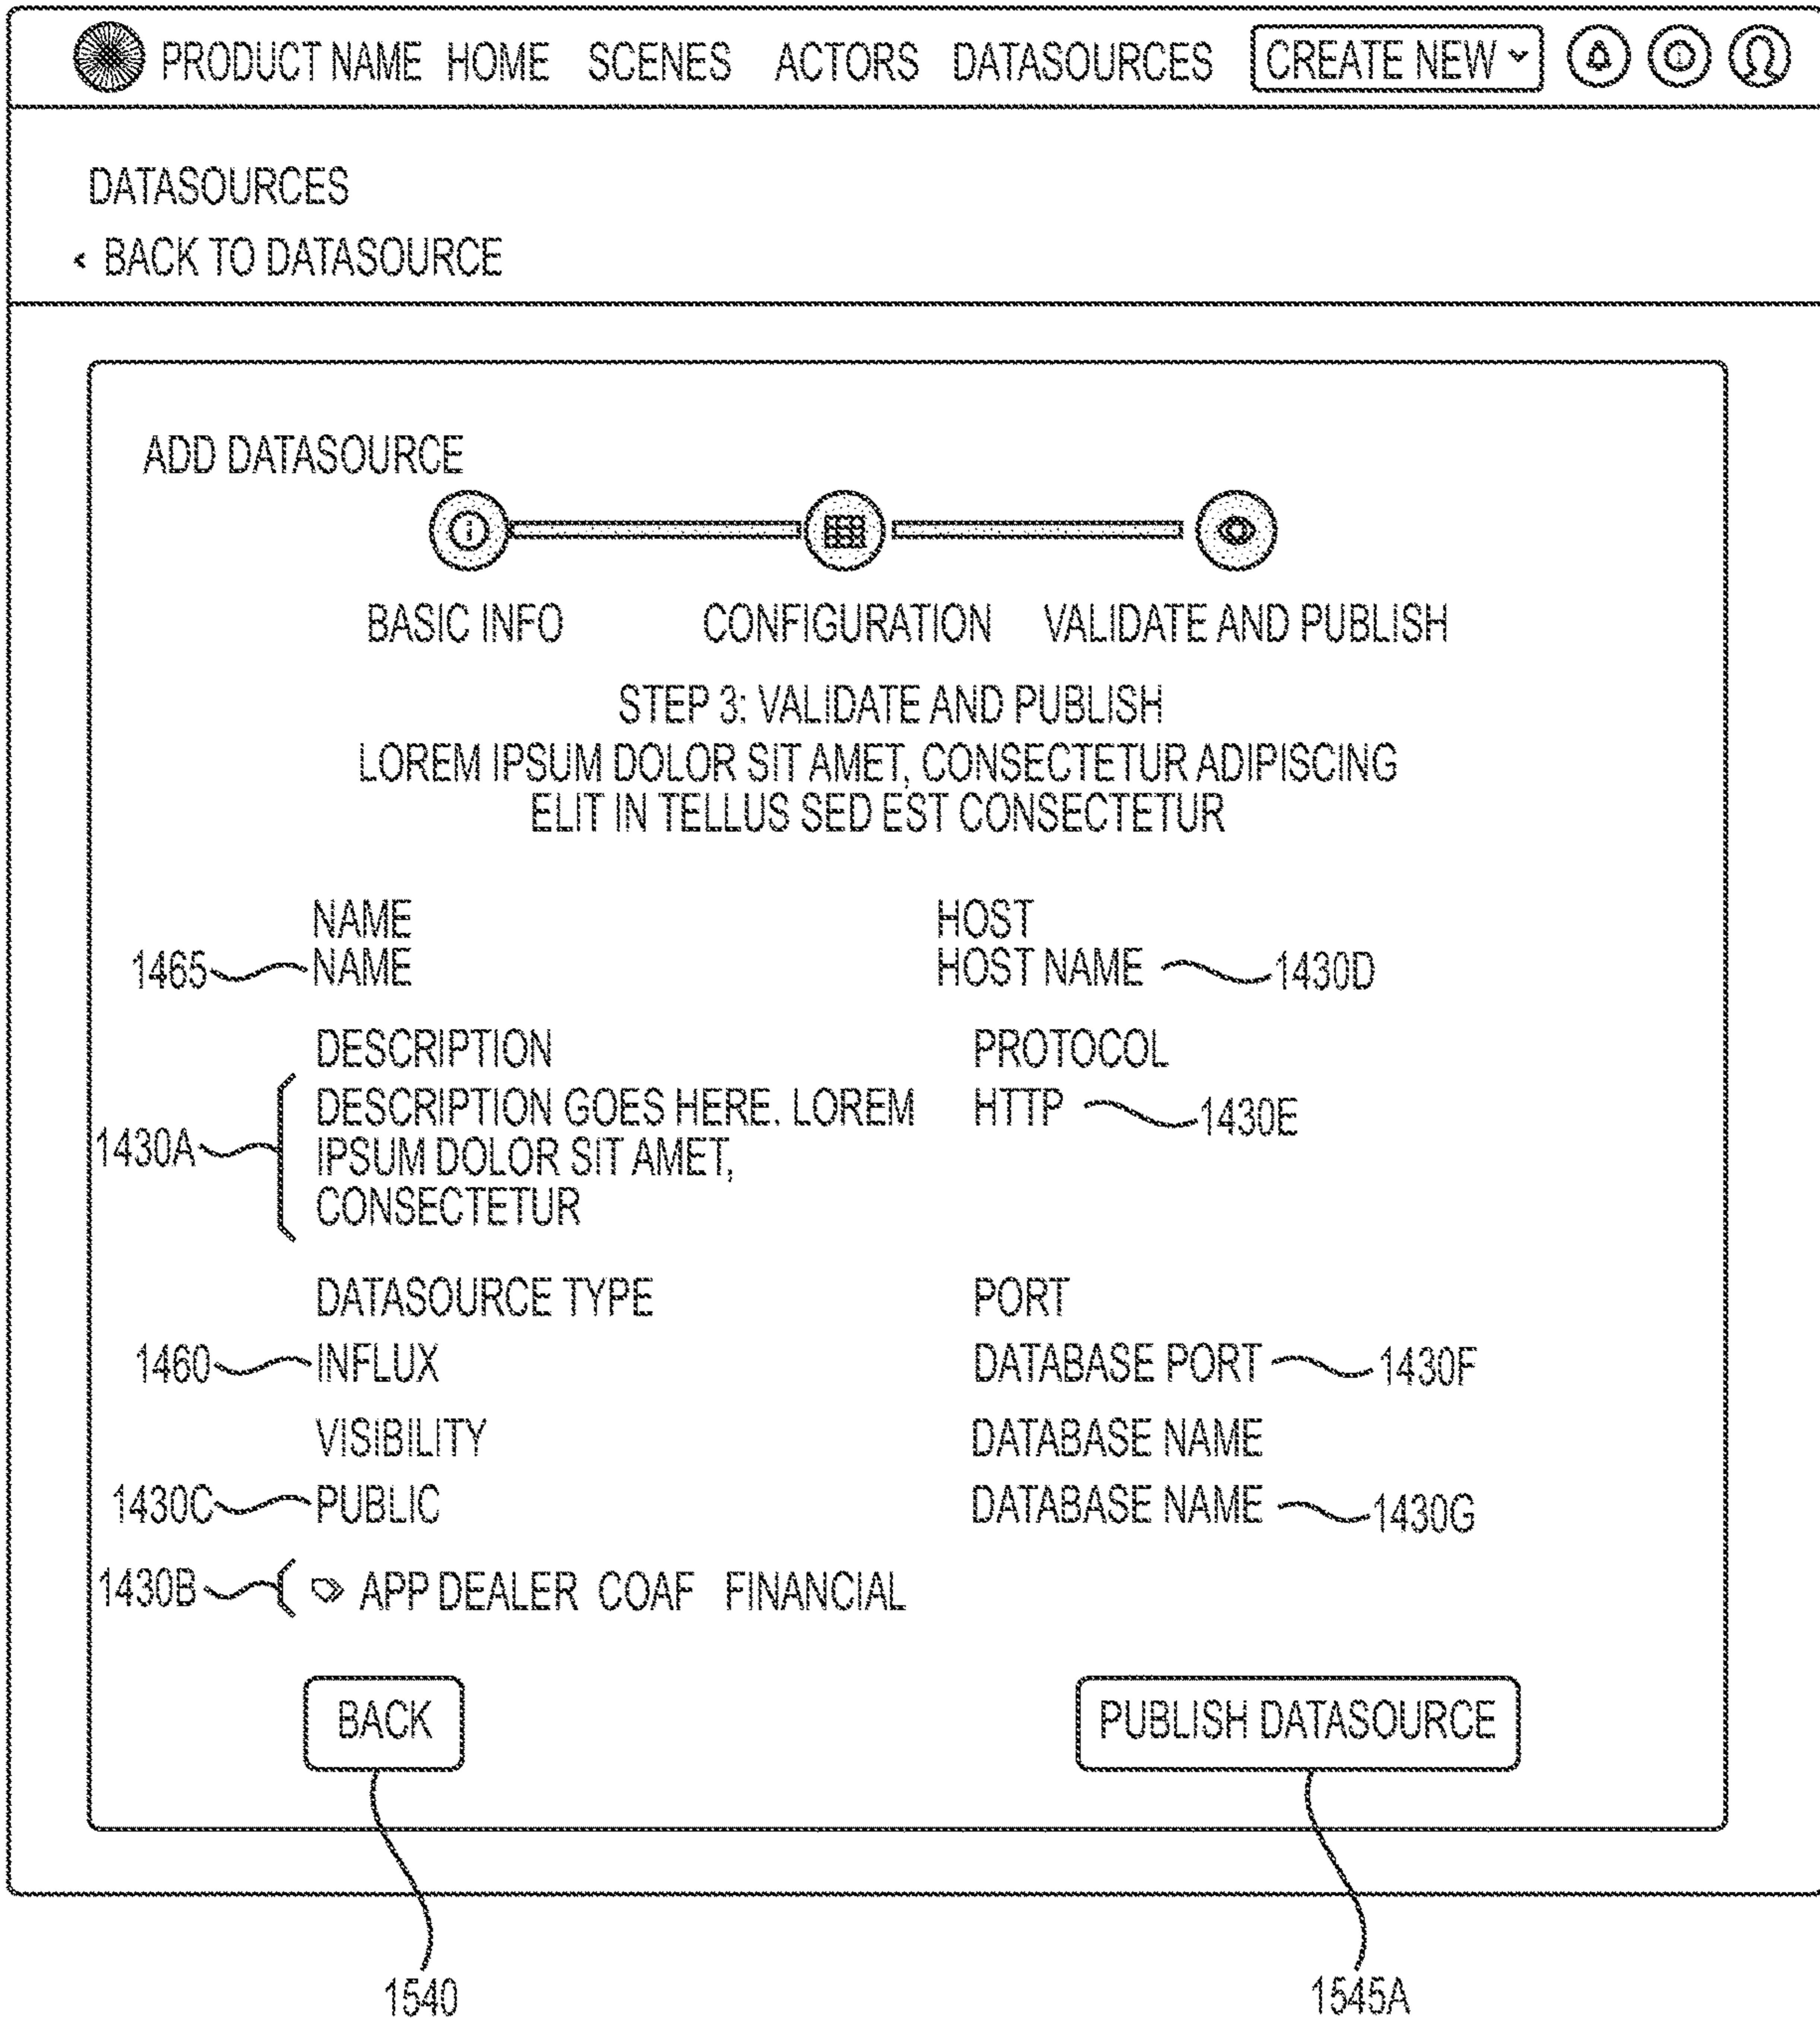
PRODUCT NAME HOME SCENES ACTORS DATASOURCES CREATE NEW

DATASOURCES

‹ BACK TO DATASOURCE

ADD DATASOURCE

BASIC INFO CONFIGURATION VALIDATE AND PUBLISH

STEP 3: VALIDATE AND PUBLISH
LOREM IPSUM DOLOR SIT AMET, CONSECTETUR ADIPISCING ELIT IN TELLUS SED EST CONSECTETUR

NAME
1465 NAME

DESCRIPTION
1430A DESCRIPTION GOES HERE. LOREM IPSUM DOLOR SIT AMET, CONSECTETUR

DATASOURCE TYPE
1460 INFLUX

VISIBILITY
1430C PUBLIC

1430B APP DEALER COAF FINANCIAL

HOST
HOST NAME 1430D

PROTOCOL
HTTP 1430E

PORT
DATABASE PORT 1430F

DATABASE NAME
DATABASE NAME 1430G

BACK

PUBLISH DATASOURCE

1540

1545A